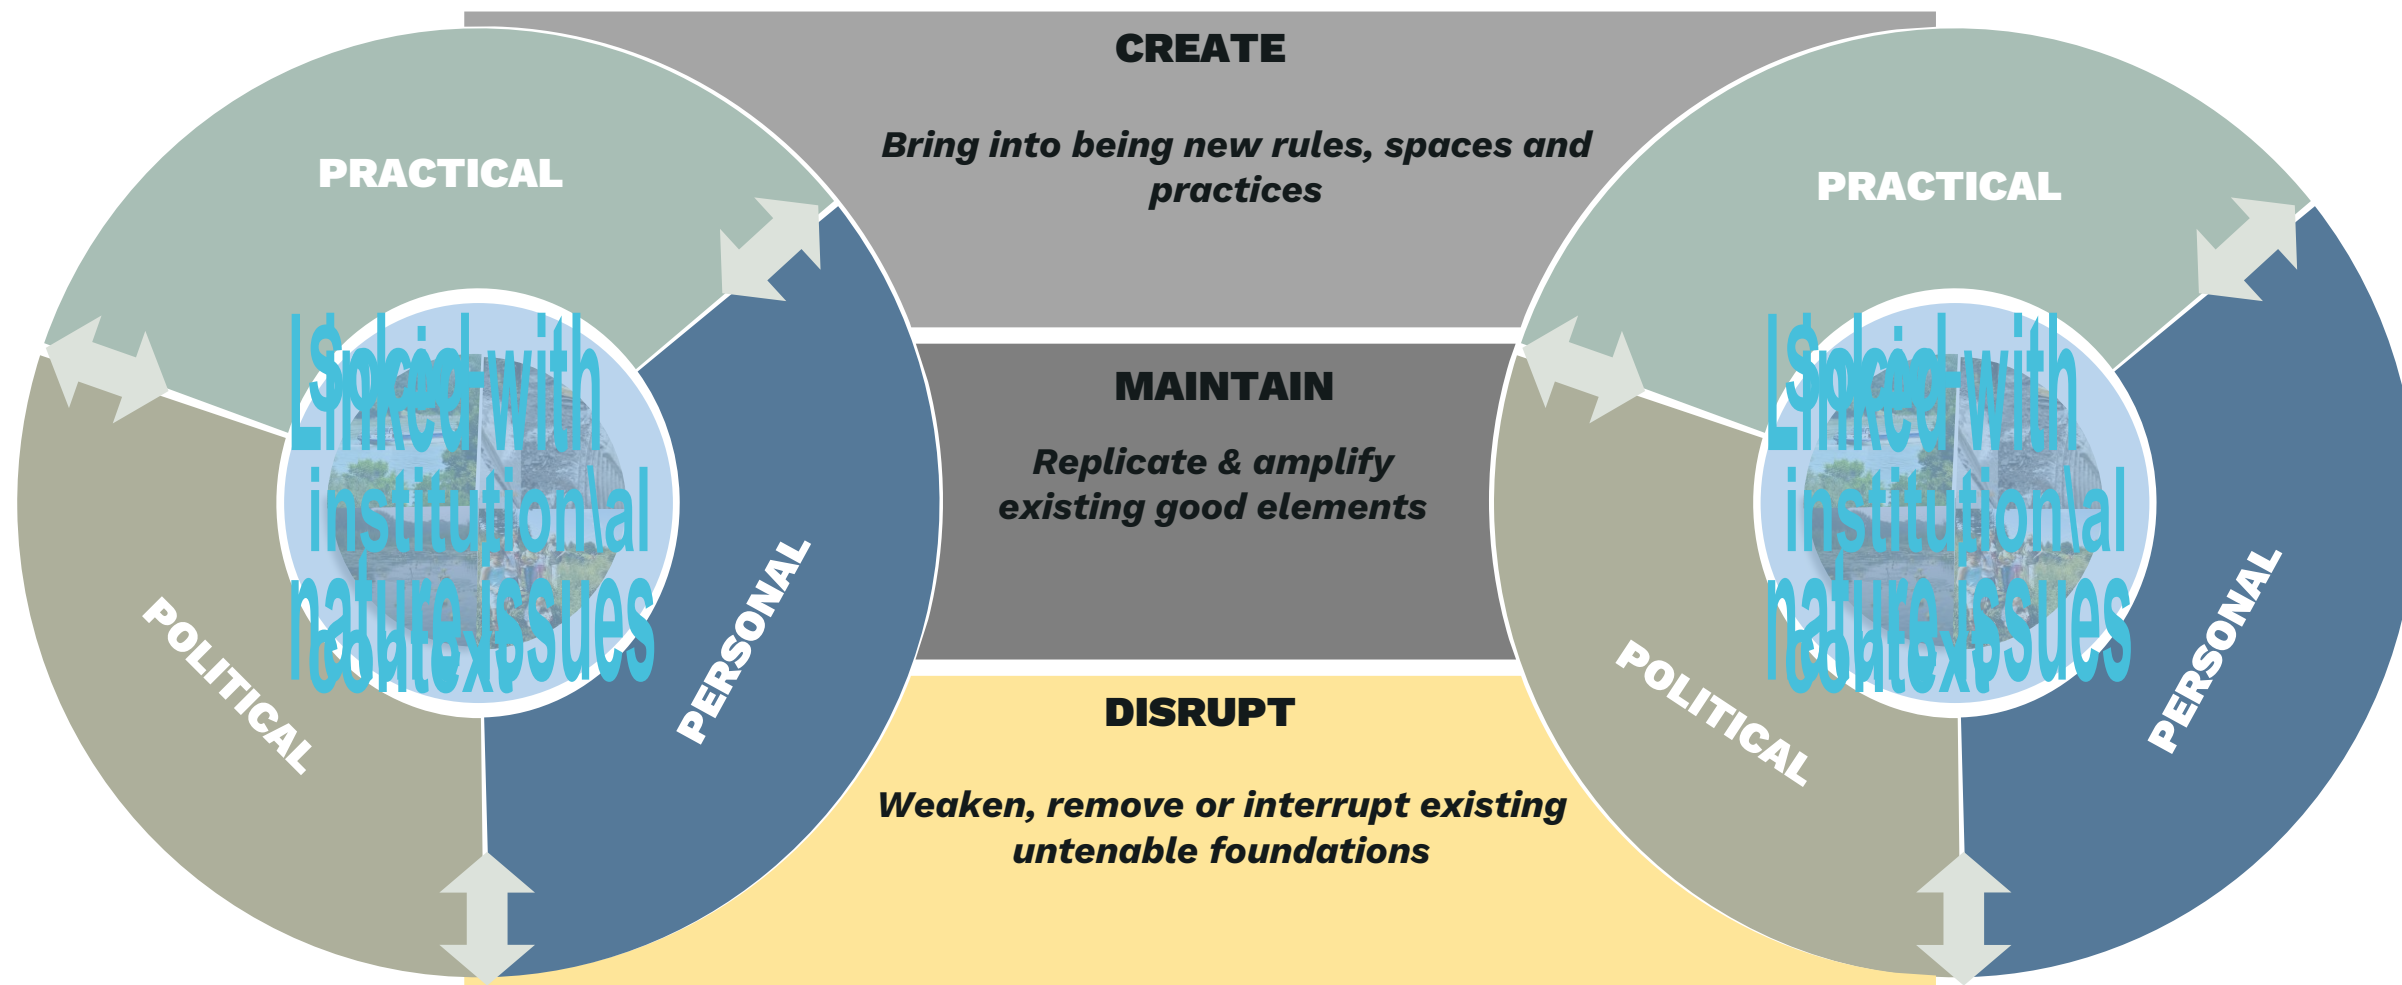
PRACTICAL

POLITICAL

PERSONAL

Linked with institution\al nature issues

CREATE

Bring into being new rules, spaces and practices

MAINTAIN

Replicate & amplify existing good elements

DISRUPT

Weaken, remove or interrupt existing untenable foundations

PRACTICAL

POLITICAL

PERSONAL

Linked with institution\al nature issues